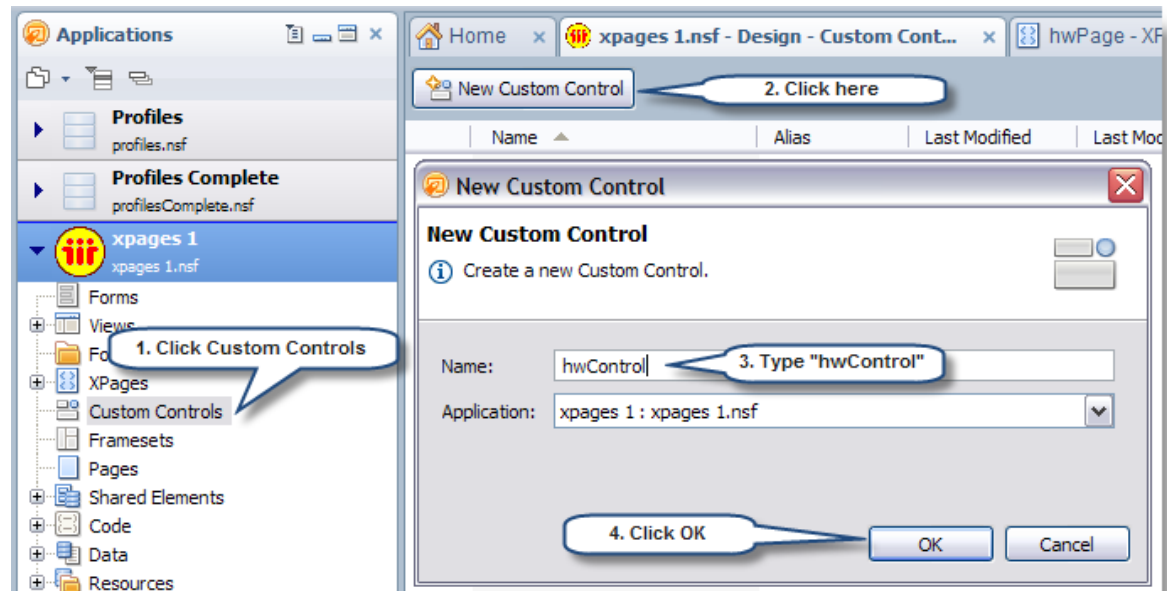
Applications

Profiles
profiles.nsf

Profiles Complete
profilesComplete.nsf

xpages 1
xpages 1.nsf

Forms
Views
Fo
1. Click Custom Controls
XPages
Custom Controls
Framesets
Pages
Shared Elements
Code
Data
Resources

Home
xpages 1.nsf - Design - Custom Cont...
hwPage - XF

New Custom Control
2. Click here

| Name | Alias | Last Modified | Last Mod |
|---|---|---|---|

New Custom Control

New Custom Control
Create a new Custom Control.

Name: hwControl
3. Type "hwControl"
Application: xpages 1 : xpages 1.nsf

4. Click OK
OK
Cancel